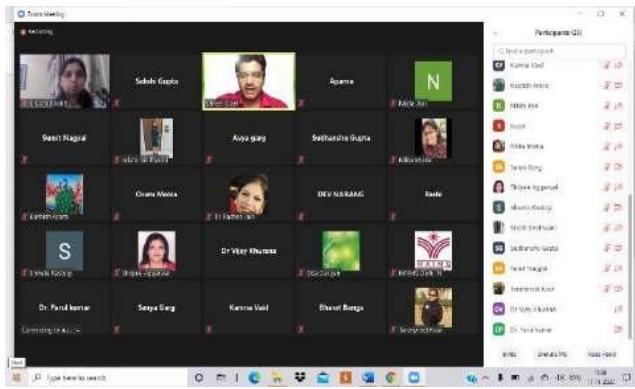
Zoom Meeting

Recording

Participants (31)

Find a participant

Sakshi Gupta

Aparna

Sumit Nagpal

Avya garg

Sudhanshu Gupta

Charu Mehta

DEV NARANG

Rashi

Dr Vijay Khurana

Dr. Parul kumar

Sanya Garg

Kamna Vaid

Bharat Banga

Kamna Vaid

Kashish Arora

Nikita Jain

Avani

Ritika Mehta

Sanya Garg

Shilpee Aggarwal

Shweta Rastogi

Srishti Sindhwani

Sudhanshu Gupta

Sumit Nagpal

Taranpreet Kaur

Dr Vijay Khurana

Dr. Parul kumar

Connecting to audio

Invite

Unmute Me

Raise Hand

Type here to search